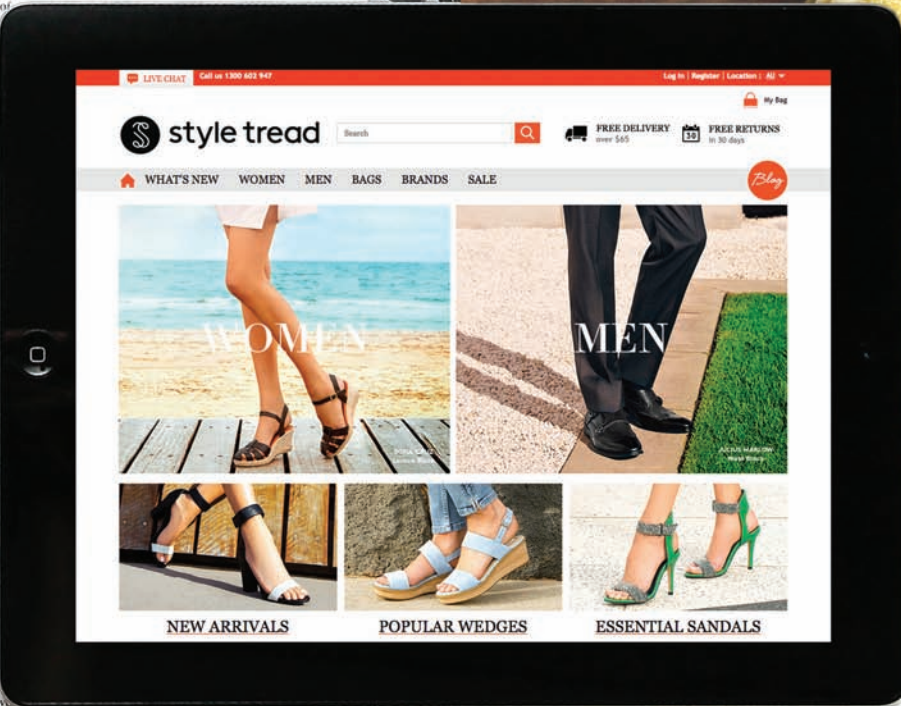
LIVE CHAT Call us 1300 602 947

Log In | Register | Location | AU

My Bag

style tread

Search

FREE DELIVERY over $65

30 FREE RETURNS In 30 days

WHAT'S NEW WOMEN MEN BAGS BRANDS SALE

Blog

WOMEN

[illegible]

MEN

JULIUS MARLOW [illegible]

NEW ARRIVALS

POPULAR WEDGES

ESSENTIAL SANDALS